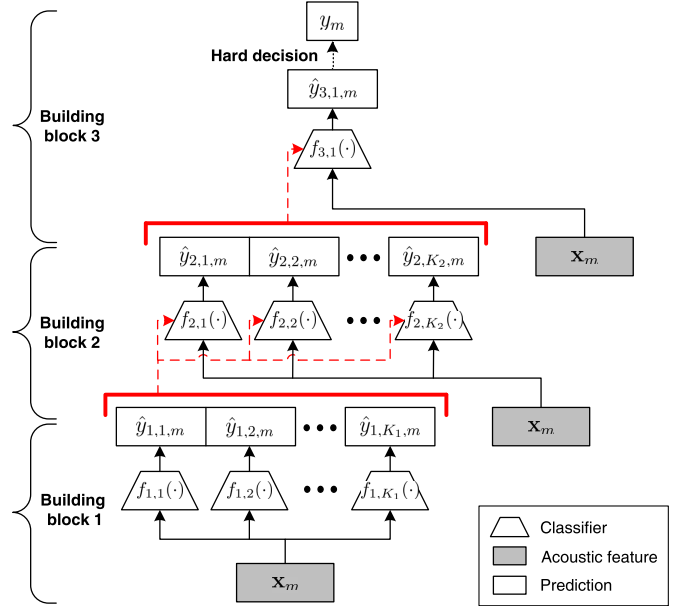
$y_m$

Hard decision

$\hat{y}_{3,1,m}$

$f_{3,1}(\cdot)$

Building block 3

$\hat{y}_{2,1,m}$ | $\hat{y}_{2,2,m}$ ••• $\hat{y}_{2,K_2,m}$

$\mathbf{x}_m$

$f_{2,1}(\cdot)$ $f_{2,2}(\cdot)$ ••• $f_{2,K_2}(\cdot)$

Building block 2

$\hat{y}_{1,1,m}$ | $\hat{y}_{1,2,m}$ ••• $\hat{y}_{1,K_1,m}$

$\mathbf{x}_m$

$f_{1,1}(\cdot)$ $f_{1,2}(\cdot)$ ••• $f_{1,K_1}(\cdot)$

Building block 1

$\mathbf{x}_m$

Classifier
Acoustic feature
Prediction